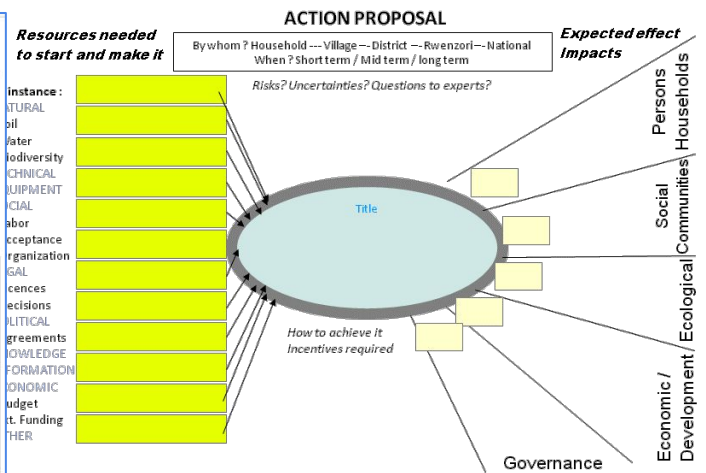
ACTION PROPOSAL

Resources needed to start and make it

By whom ? Household --- Village –- District –- Rwenzori –- National
When ? Short term / Mid term / long term

Expected effect Impacts

instance :
ATURAL
oil
Vater
iodiversity
CHNICAL
QUIPMENT
OCIAL
abor
cceptance
rganization
GAL
icences
ecisions
OLITICAL
greements
NOWLEDGE
FORMATION
ONOMIC
udget
t. Funding
THER

Risks? Uncertainties? Questions to experts?

Title

How to achieve it
Incentives required

Persons
Households

Social
Communities

Ecological

Economic / Development /

Governance